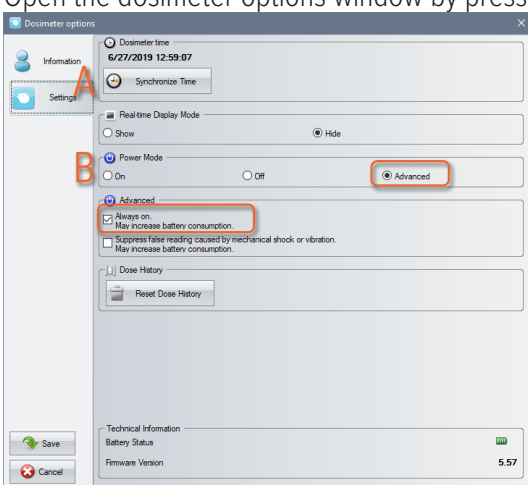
Open the dosimeter options window by press

Dosimeter options

Information

Settings

A

B

Dosimeter time

6/27/2019 12:59:07

Synchronize Time

Real-time Display Mode

Show

Hide

Power Mode

On

Off

Advanced

Advanced

Always on.
May increase battery consumption.

Suppress false reading caused by mechanical shock or vibration.
May increase battery consumption.

Dose History

Reset Dose History

Technical Information

Battery Status

Firmware Version

5.57

Save

Cancel